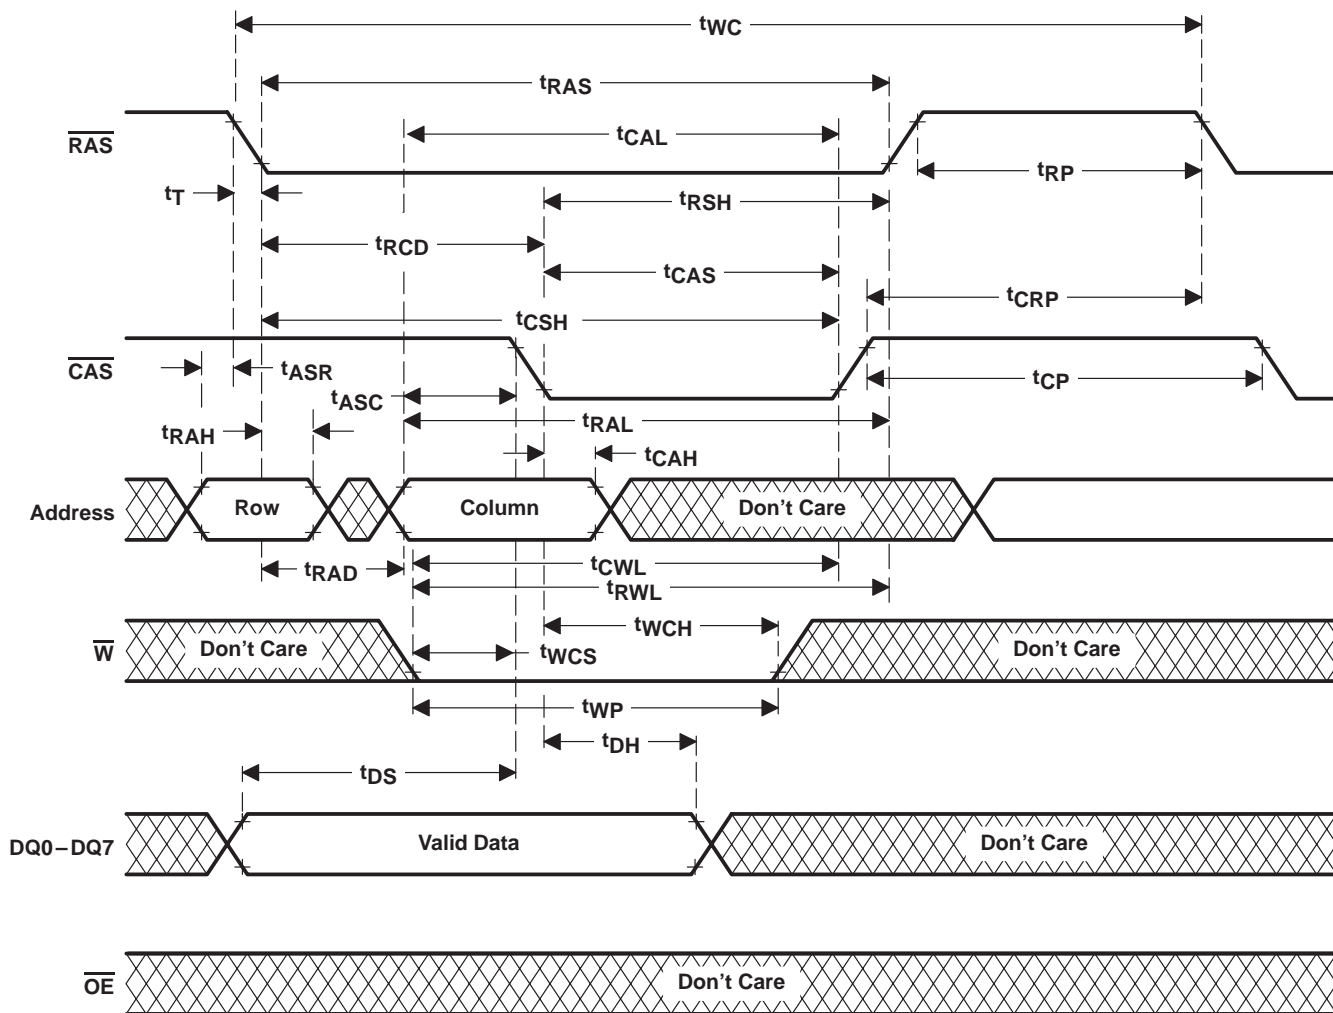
$t_{WC}$

$t_{RAS}$

$\overline{RAS}$

$t_{CAL}$

$t_{RP}$

$t_T$

$t_{RSH}$

$t_{RCD}$

$t_{CAS}$

$t_{CRP}$

$t_{CSH}$

$\overline{CAS}$

$t_{ASR}$

$t_{CP}$

$t_{ASC}$

$t_{RAL}$

$t_{RAH}$

$t_{CAH}$

Address

Row

Column

Don't Care

$t_{CWL}$

$t_{RAD}$

$t_{RWL}$

$t_{WCH}$

$\overline{W}$

Don't Care

$t_{WCS}$

Don't Care

$t_{WP}$

$t_{DH}$

$t_{DS}$

DQ0 – DQ7

Valid Data

Don't Care

$\overline{OE}$

Don't Care